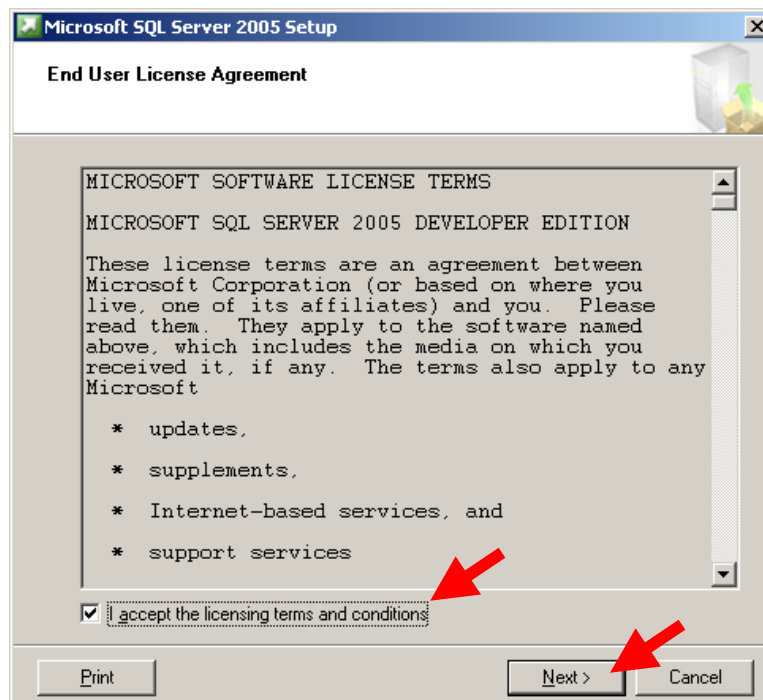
Microsoft SQL Server 2005 Setup

End User License Agreement

MICROSOFT SOFTWARE LICENSE TERMS

MICROSOFT SQL SERVER 2005 DEVELOPER EDITION

These license terms are an agreement between Microsoft Corporation (or based on where you live, one of its affiliates) and you. Please read them. They apply to the software named above, which includes the media on which you received it, if any. The terms also apply to any Microsoft

* updates,

* supplements,

* Internet-based services, and

* support services

I accept the licensing terms and conditions

Print

Next >

Cancel